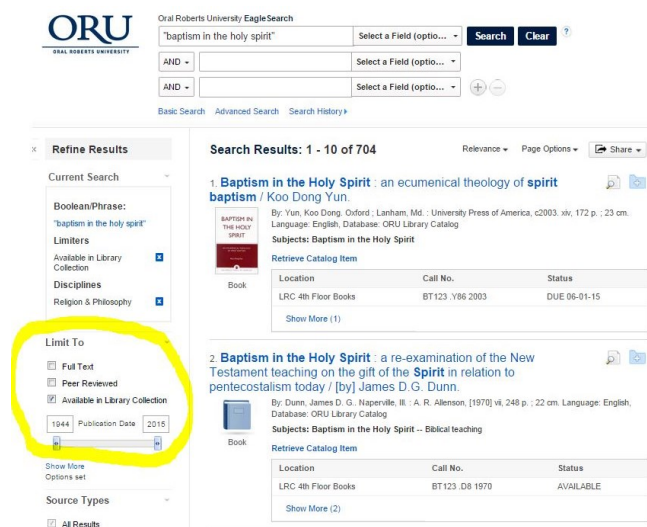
ORU
ORAL ROBERTS UNIVERSITY

Oral Roberts University EagleSearch
"baptism in the holy spirit" Select a Field (optio... Search Clear ?
AND Select a Field (optio...
AND Select a Field (optio...
Basic Search Advanced Search Search History

Refine Results

Current Search

Boolean/Phrase:
"baptism in the holy spirit"
Limiters
Available in Library Collection
Disciplines
Religion & Philosophy

Limit To

Full Text
Peer Reviewed
Available in Library Collection
1944 Publication Date 2015

Show More
Options set

Source Types

All Results

Search Results: 1 - 10 of 704

Relevance Page Options Share

1. Baptism in the Holy Spirit : an ecumenical theology of spirit baptism / Koo Dong Yun.

BAPTISM IN THE HOLY SPIRIT

Book

By: Yun, Koo Dong. Oxford ; Lanham, Md. : University Press of America, c2003. xiv, 172 p. ; 23 cm. Language: English, Database: ORU Library Catalog
Subjects: Baptism in the Holy Spirit

Retrieve Catalog Item

| Location | Call No. | Status |
|---|---|---|
| LRC 4th Floor Books | BT123 .Y86 2003 | DUE 06-01-15 |

Show More (1)

2. Baptism in the Holy Spirit : a re-examination of the New Testament teaching on the gift of the Spirit in relation to pentecostalism today / [by] James D.G. Dunn.

Book

By: Dunn, James D. G.. Naperville, Ill. : A. R. Allenson, [1970] vii, 248 p. ; 22 cm. Language: English, Database: ORU Library Catalog
Subjects: Baptism in the Holy Spirit -- Biblical teaching

Retrieve Catalog Item

| Location | Call No. | Status |
|---|---|---|
| LRC 4th Floor Books | BT123 .D8 1970 | AVAILABLE |

Show More (2)